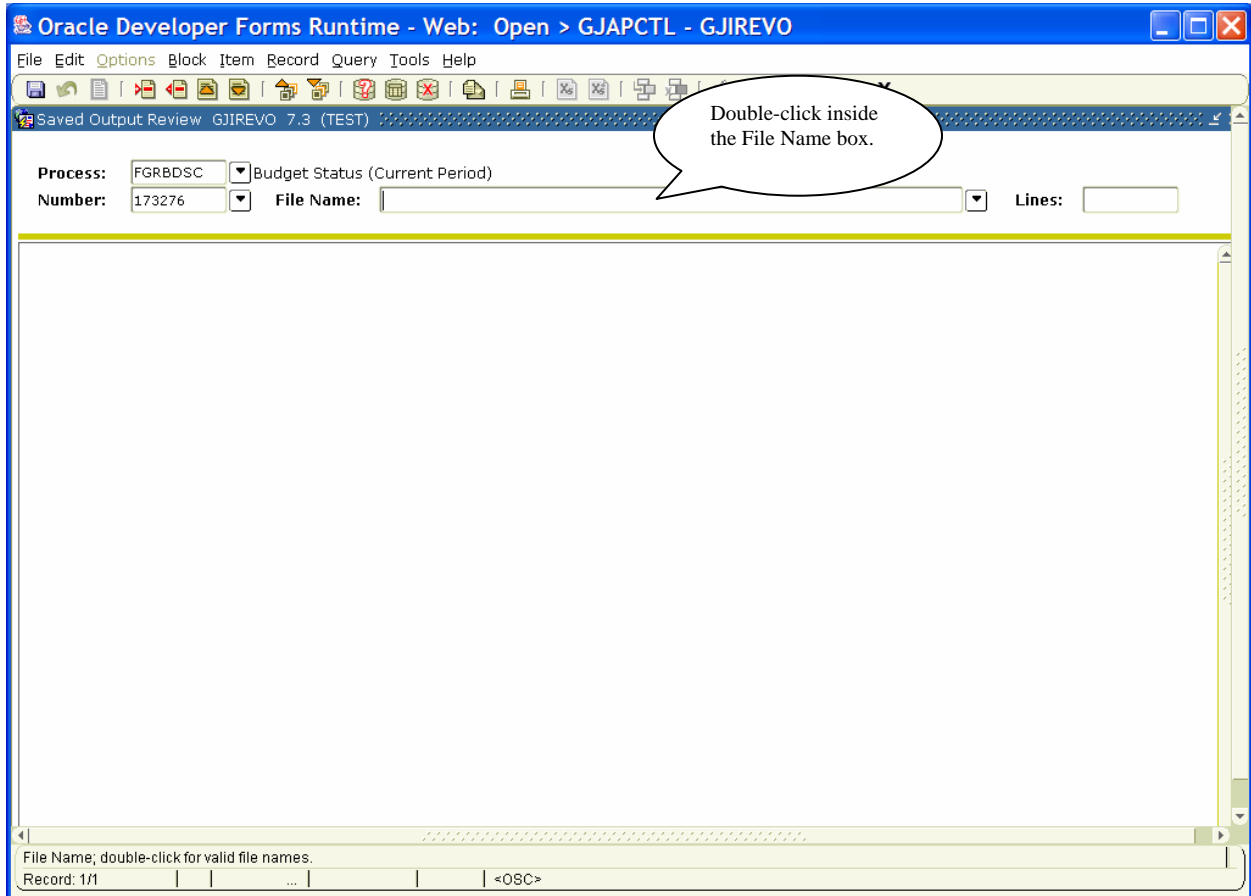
Oracle Developer Forms Runtime - Web: Open > GJAPCTL - GJIREVO

File Edit Options Block Item Record Query Tools Help

Saved Output Review GJIREVO 7.3 (TEST)

Double-click inside the File Name box.

Process: FGRBDSC Budget Status (Current Period)

Number: 173276 File Name: Lines:

File Name; double-click for valid file names.

Record: 1/1 ... <OSC>